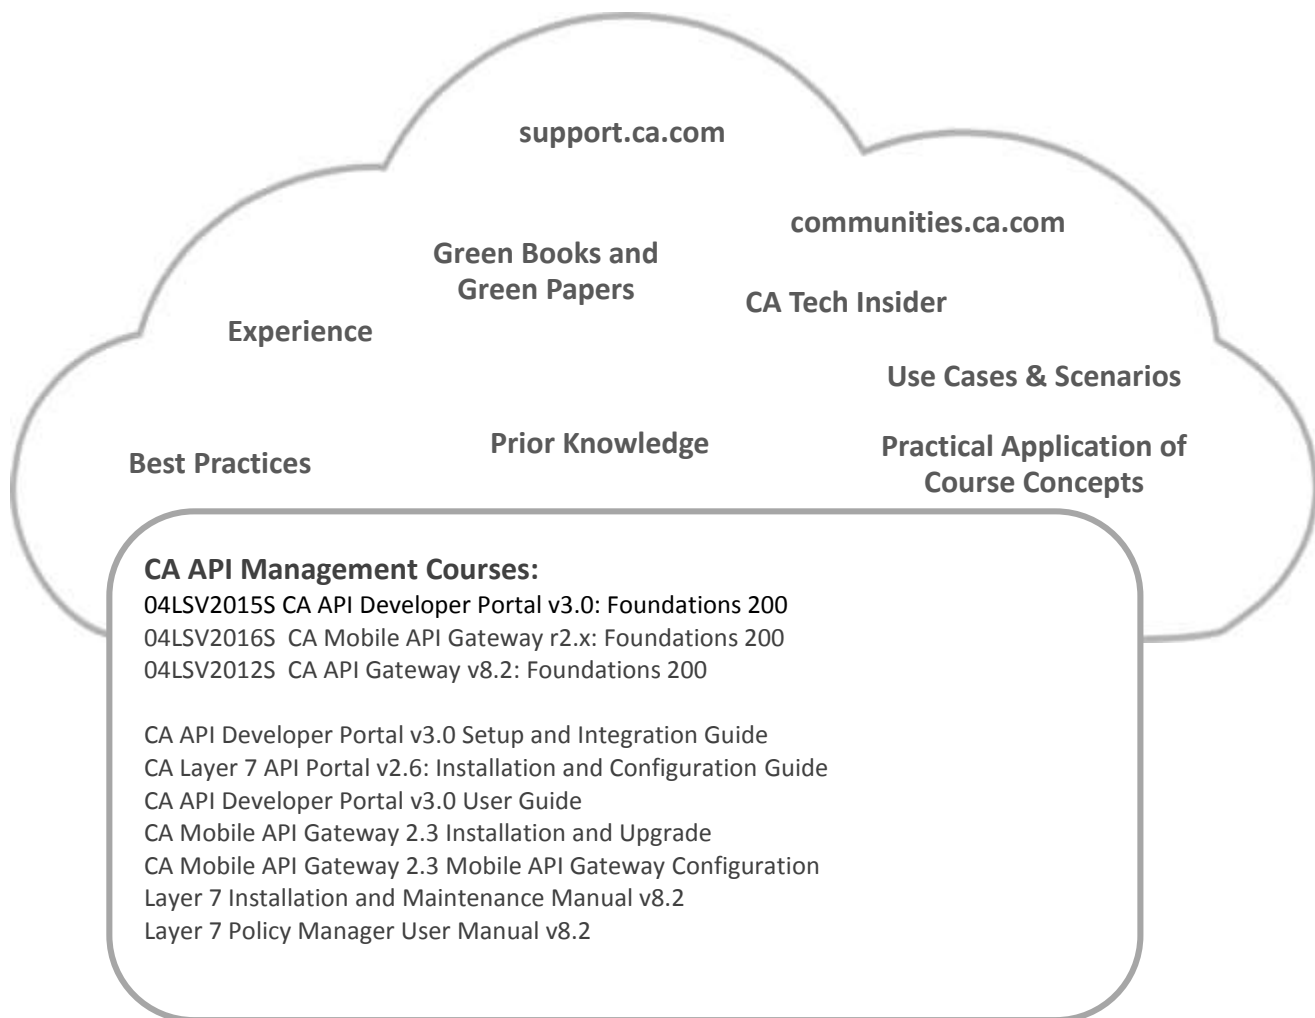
support.ca.com

communities.ca.com

Green Books and Green Papers

CA Tech Insider

Experience

Use Cases & Scenarios

Prior Knowledge

Best Practices

Practical Application of Course Concepts

CA API Management Courses:
04LSV2015S CA API Developer Portal v3.0: Foundations 200
04LSV2016S CA Mobile API Gateway r2.x: Foundations 200
04LSV2012S CA API Gateway v8.2: Foundations 200

CA API Developer Portal v3.0 Setup and Integration Guide
CA Layer 7 API Portal v2.6: Installation and Configuration Guide
CA API Developer Portal v3.0 User Guide
CA Mobile API Gateway 2.3 Installation and Upgrade
CA Mobile API Gateway 2.3 Mobile API Gateway Configuration
Layer 7 Installation and Maintenance Manual v8.2
Layer 7 Policy Manager User Manual v8.2